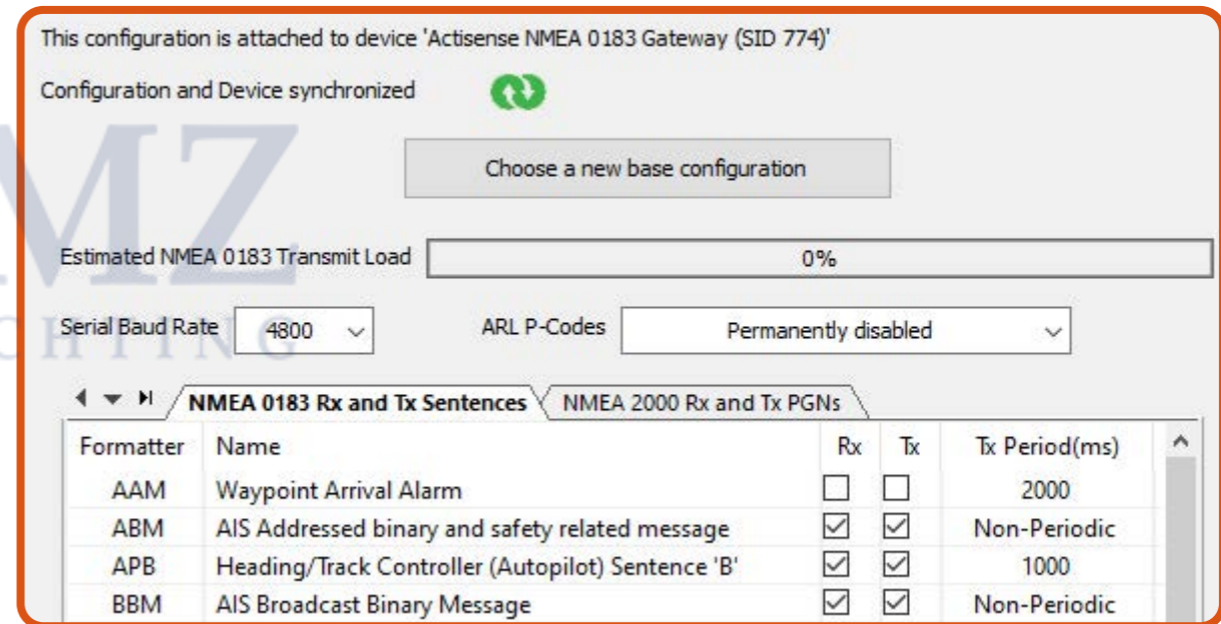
This configuration is attached to device 'Actisense NMEA 0183 Gateway (SID 774)'

Configuration and Device synchronized

Choose a new base configuration

Estimated NMEA 0183 Transmit Load 0%

Serial Baud Rate 4800

ARL P-Codes Permanently disabled

NMEA 0183 Rx and Tx Sentences | NMEA 2000 Rx and Tx PGNs

| Formatter | Name | Rx | Tx | Tx Period(ms) |
|---|---|---|---|---|
| AAM | Waypoint Arrival Alarm | ☐ | ☐ | 2000 |
| ABM | AIS Addressed binary and safety related message | ☑ | ☑ | Non-Periodic |
| APB | Heading/Track Controller (Autopilot) Sentence 'B' | ☑ | ☑ | 1000 |
| BBM | AIS Broadcast Binary Message | ☑ | ☑ | Non-Periodic |